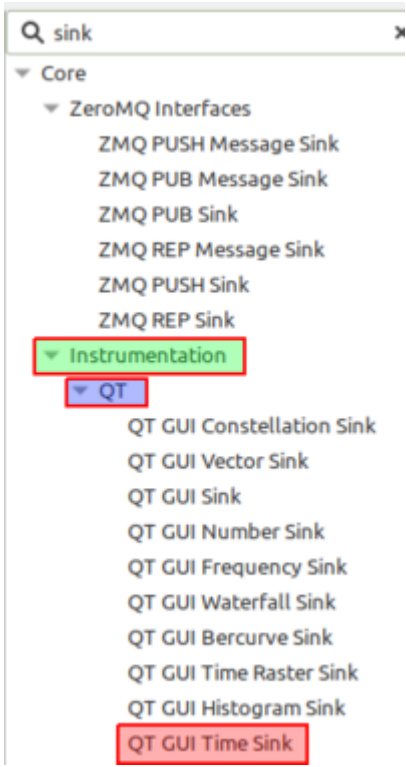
sink

Core

ZeroMQ Interfaces

ZMQ PUSH Message Sink

ZMQ PUB Message Sink

ZMQ PUB Sink

ZMQ REP Message Sink

ZMQ PUSH Sink

ZMQ REP Sink

Instrumentation

QT

QT GUI Constellation Sink

QT GUI Vector Sink

QT GUI Sink

QT GUI Number Sink

QT GUI Frequency Sink

QT GUI Waterfall Sink

QT GUI Bercurve Sink

QT GUI Time Raster Sink

QT GUI Histogram Sink

QT GUI Time Sink